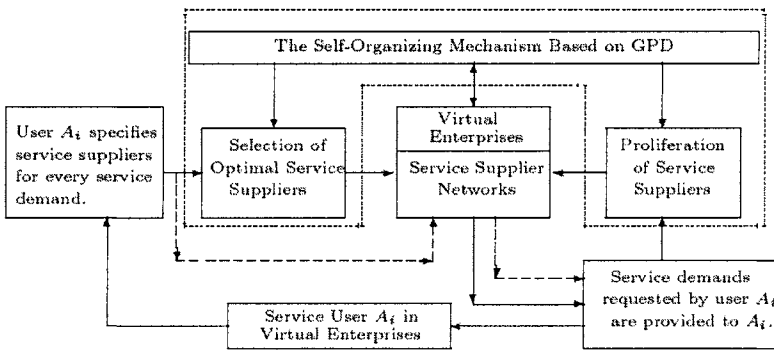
The Self-Organizing Mechanism Based on GPD

User $A_i$ specifies service suppliers for every service demand.

Selection of Optimal Service Suppliers

Virtual Enterprises

Service Supplier Networks

Proliferation of Service Suppliers

Service demands requested by user $A_i$ are provided to $A_i$.

Service User $A_i$ in Virtual Enterprises